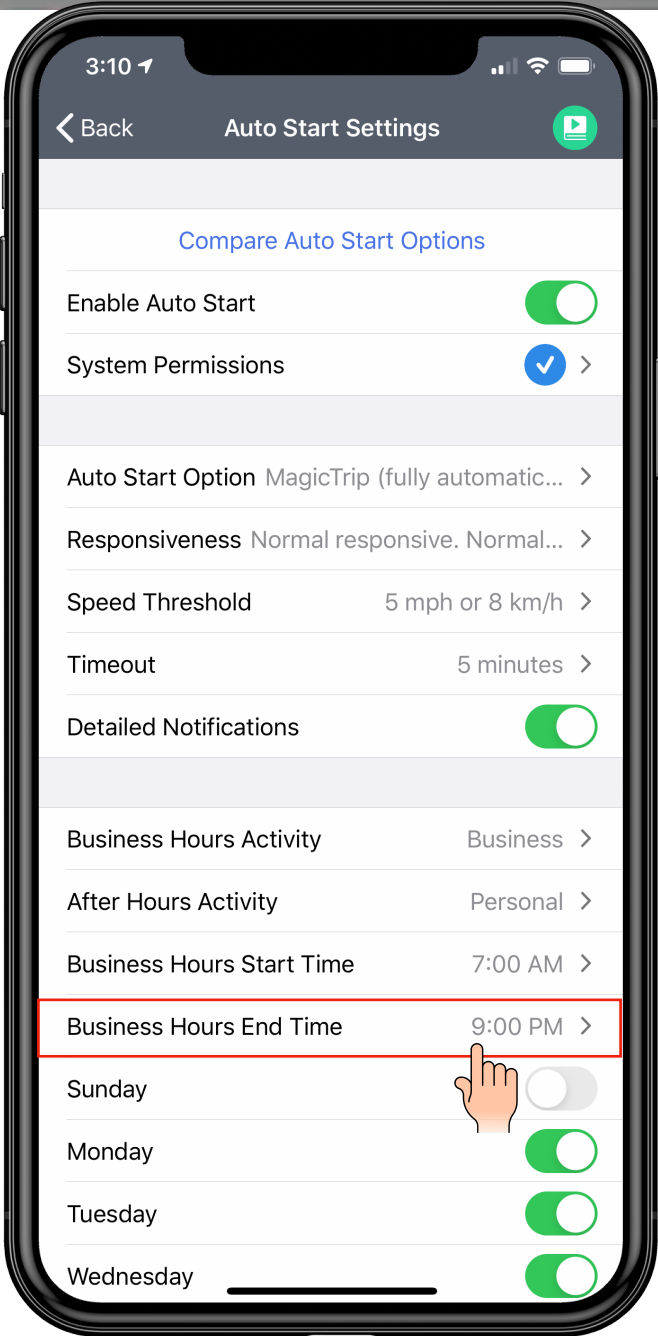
3:10

Back
Auto Start Settings

Compare Auto Start Options

Enable Auto Start

System Permissions

Auto Start Option MagicTrip (fully automatic...

Responsiveness Normal responsive. Normal...

Speed Threshold 5 mph or 8 km/h

Timeout 5 minutes

Detailed Notifications

Business Hours Activity Business

After Hours Activity Personal

Business Hours Start Time 7:00 AM

Business Hours End Time 9:00 PM

Sunday

Monday

Tuesday

Wednesday